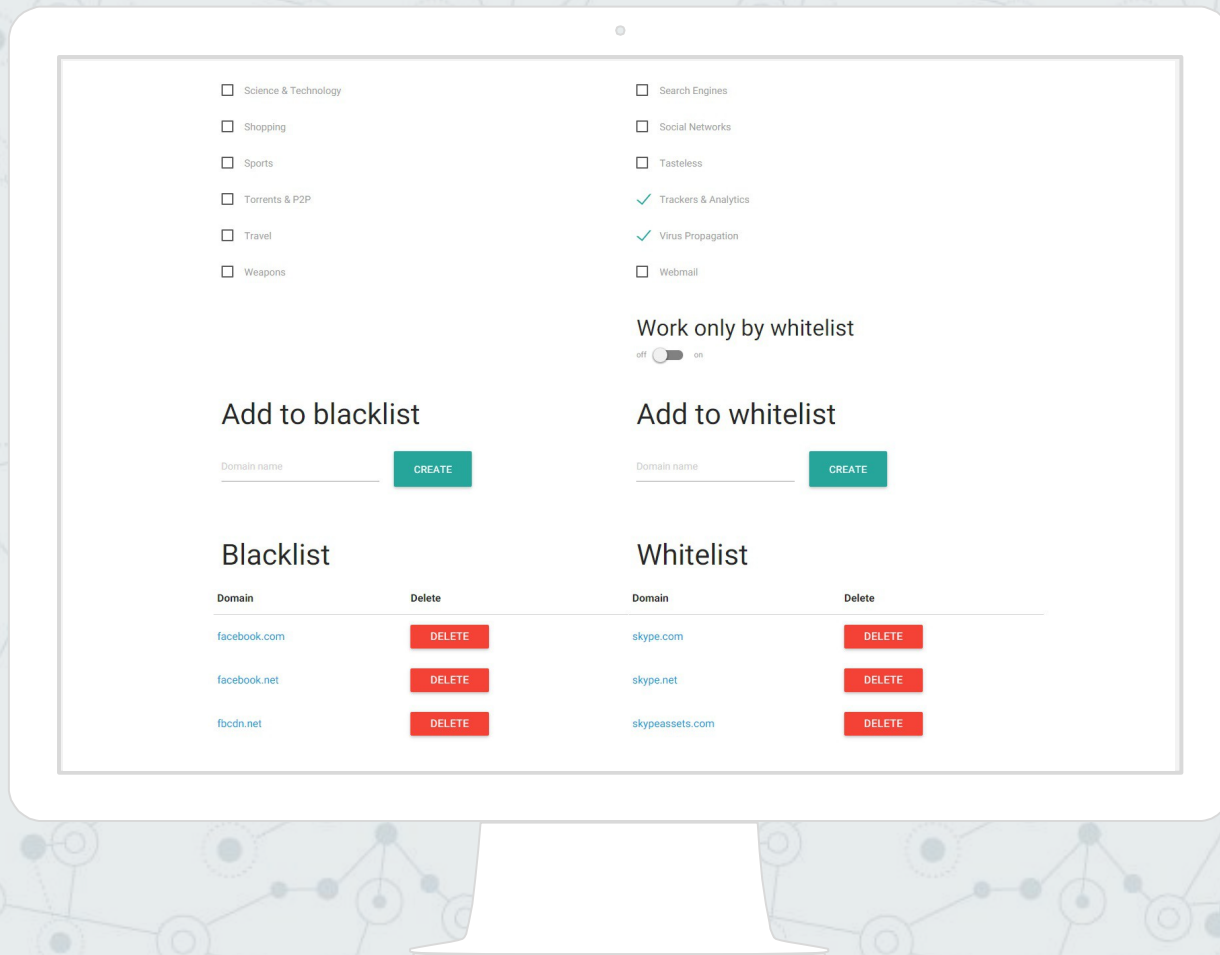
Science & Technology

Shopping

Sports

Torrents & P2P

Travel

Weapons

Search Engines

Social Networks

Tasteless

Trackers & Analytics

Virus Propagation

Webmail

Work only by whitelist

off on

Add to blacklist

Domain name

CREATE

Blacklist

| Domain | Delete |
|---|---|
| facebook.com | DELETE |
| facebook.net | DELETE |
| fbcdn.net | DELETE |

Add to whitelist

Domain name

CREATE

Whitelist

| Domain | Delete |
|---|---|
| skype.com | DELETE |
| skype.net | DELETE |
| skypeassets.com | DELETE |